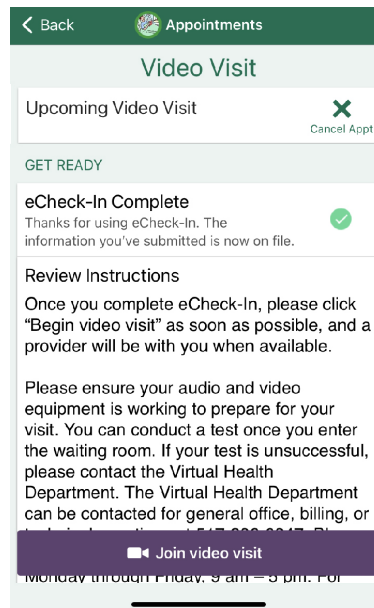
< Back Appointments

Video Visit

Upcoming Video Visit

Cancel Appt

GET READY

eCheck-In Complete

Thanks for using eCheck-In. The information you've submitted is now on file.

Review Instructions

Once you complete eCheck-In, please click "Begin video visit" as soon as possible, and a provider will be with you when available.

Please ensure your audio and video equipment is working to prepare for your visit. You can conduct a test once you enter the waiting room. If your test is unsuccessful, please contact the Virtual Health Department. The Virtual Health Department can be contacted for general office, billing, or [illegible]

Join video visit

Monday through Friday, 9 am – 5 pm. For